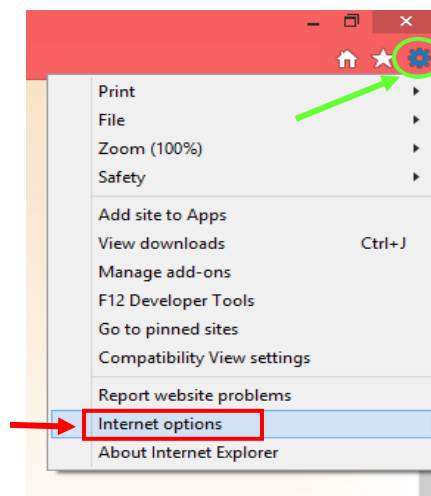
Print
File
Zoom (100%)
Safety

Add site to Apps
View downloads Ctrl+J
Manage add-ons
F12 Developer Tools
Go to pinned sites
Compatibility View settings

Report website problems
Internet options
About Internet Explorer